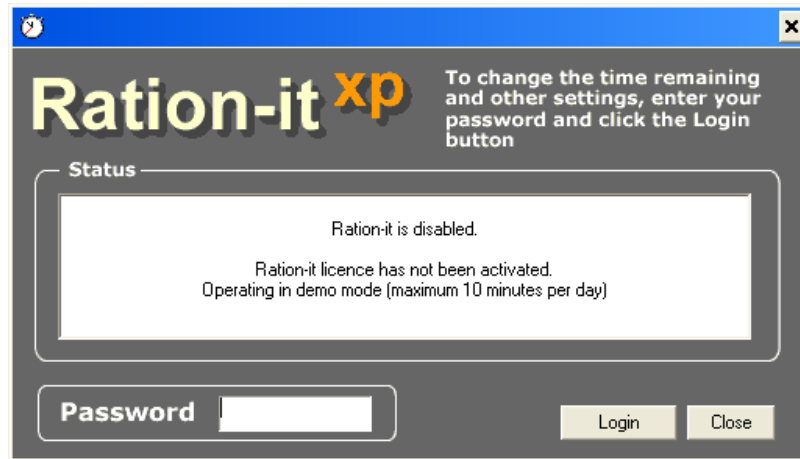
Ration-it xp

To change the time remaining and other settings, enter your password and click the Login button

Status

Ration-it is disabled.

Ration-it licence has not been activated.
Operating in demo mode (maximum 10 minutes per day)

Password

Login

Close